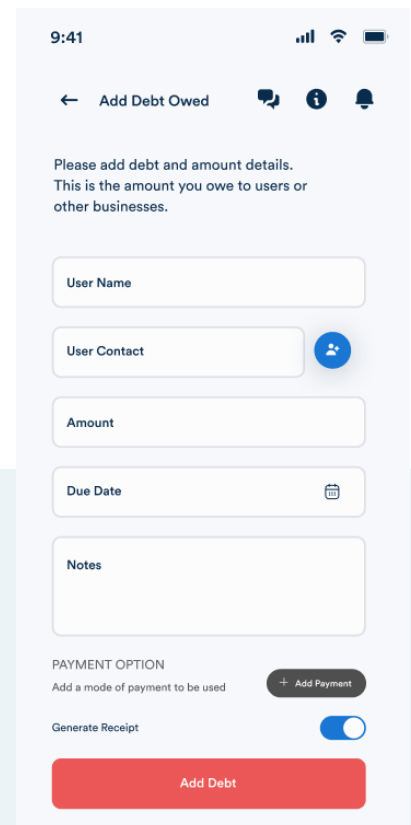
9:41

Add Debt Owed

Please add debt and amount details. This is the amount you owe to users or other businesses.

User Name

User Contact

Amount

Due Date

Notes

PAYMENT OPTION

Add a mode of payment to be used

+ Add Payment

Generate Receipt

Add Debt